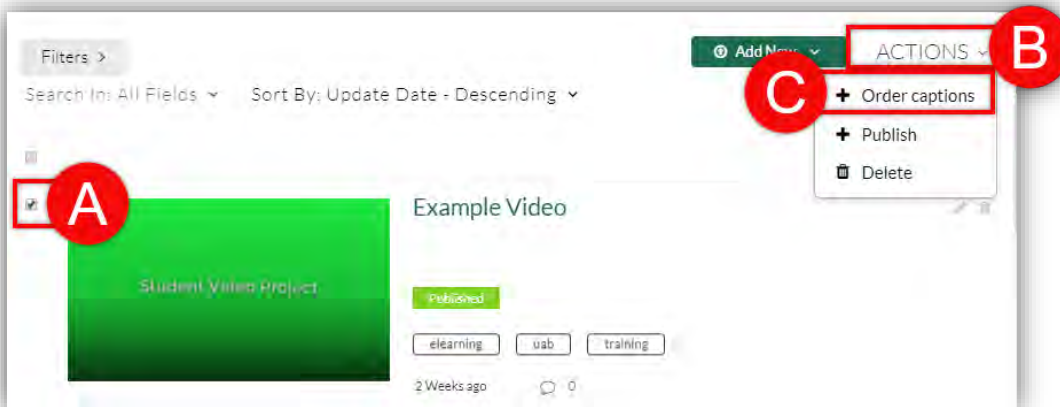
Filters >

Search In: All Fields ⌄ Sort By: Update Date - Descending ⌄

Add New ⌄

ACTIONS ⌄

B

C

+ Order captions

+ Publish

Delete

A

Student Video Project

Example Video

Published

elearning

uab

training

2 Weeks ago

0